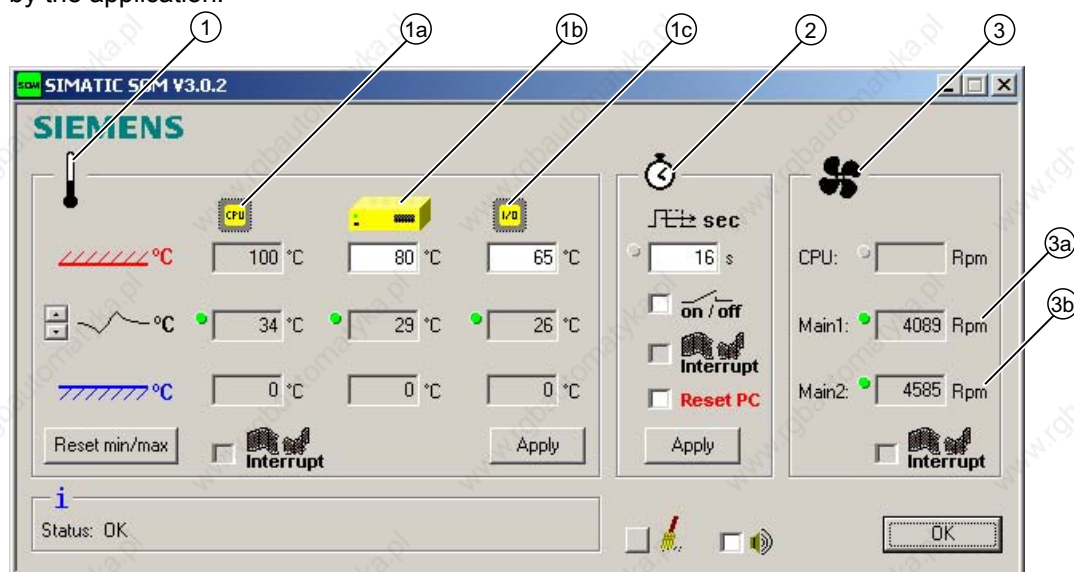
by the application:

1 1a 1b 1c 2 3

SIMATIC SOM V3.0.2

SIEMENS

CPU I/O

°C 100 °C 80 °C 65 °C

°C 34 °C 29 °C 26 °C

°C 0 °C 0 °C 0 °C

Reset min/max Interrupt Apply

sec
16 s
on / off
Interrupt
Reset PC
Apply

CPU: Rpm
Main1: 4089 Rpm
Main2: 4585 Rpm
Interrupt

3a
3b

i
Status: OK

OK